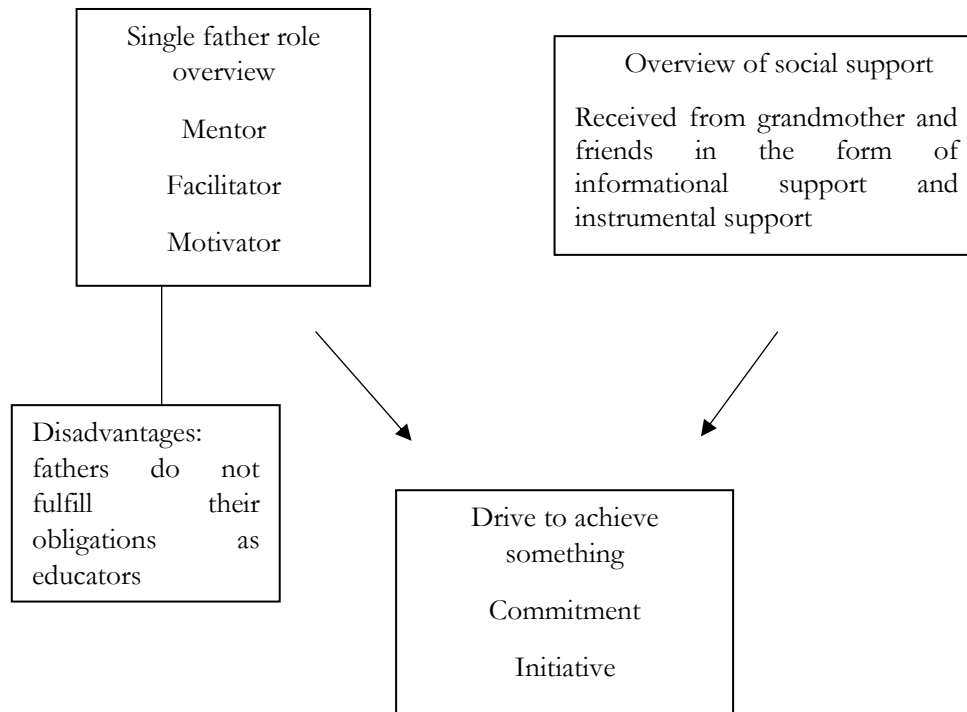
Single father role overview

Mentor

Facilitator

Motivator

Overview of social support

Received from grandmother and friends in the form of informational support and instrumental support

Disadvantages: fathers do not fulfill their obligations as educators

Drive to achieve something

Commitment

Initiative